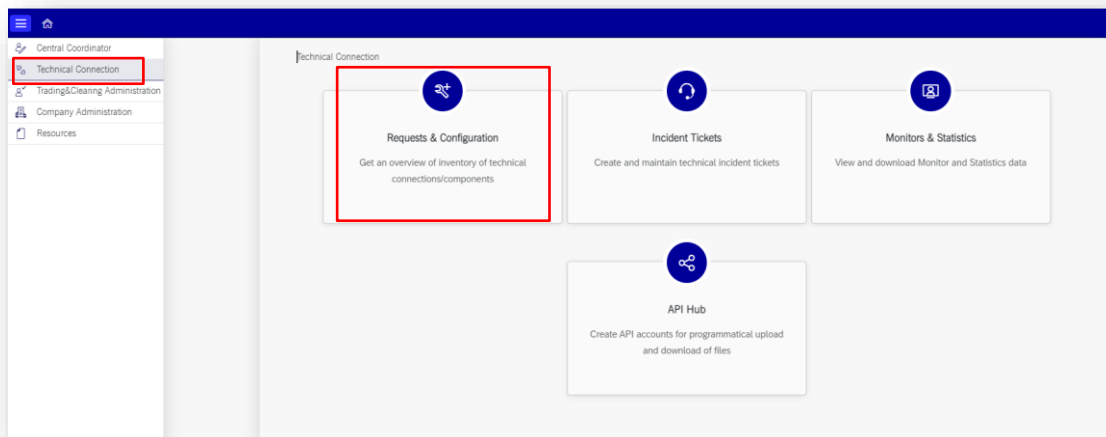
Central Coordinator
Technical Connection
Trading&Clearing Administration
Company Administration
Resources

Technical Connection

Requests & Configuration

Get an overview of inventory of technical connections/components

Incident Tickets

Create and maintain technical incident tickets

Monitors & Statistics

View and download Monitor and Statistics data

API Hub

Create API accounts for programmatical upload and download of files